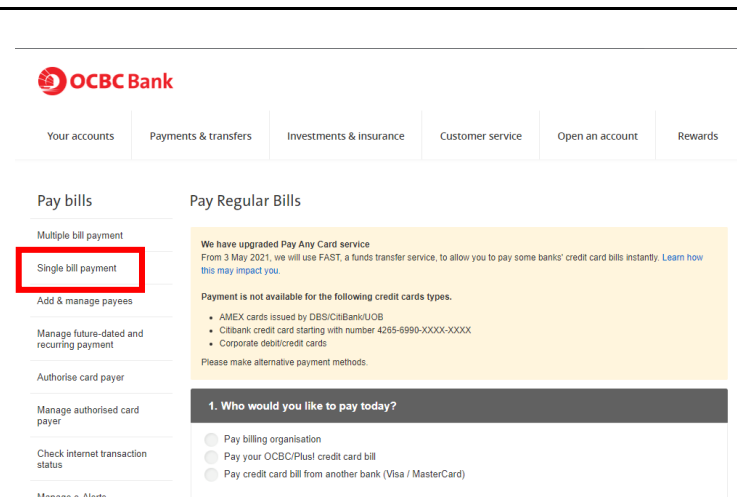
OCBC Bank

Your accounts | Payments & transfers | Investments & insurance | Customer service | Open an account | Rewards

Pay bills

Multiple bill payment

Single bill payment

Add & manage payees

Manage future-dated and recurring payment

Authorise card payer

Manage authorised card payer

Check internet transaction status

Manage e-Alerts

Pay Regular Bills

We have upgraded Pay Any Card service
From 3 May 2021, we will use FAST, a funds transfer service, to allow you to pay some banks' credit card bills instantly. Learn how this may impact you.

Payment is not available for the following credit cards types.

- AMEX cards issued by DBS/CitiBank/UOB
- Citibank credit card starting with number 4265-6990-XXXX-XXXX
- Corporate debit/credit cards

Please make alternative payment methods.

1. Who would you like to pay today?

Pay billing organisation
Pay your OCBC/Plus! credit card bill
Pay credit card bill from another bank (Visa / MasterCard)